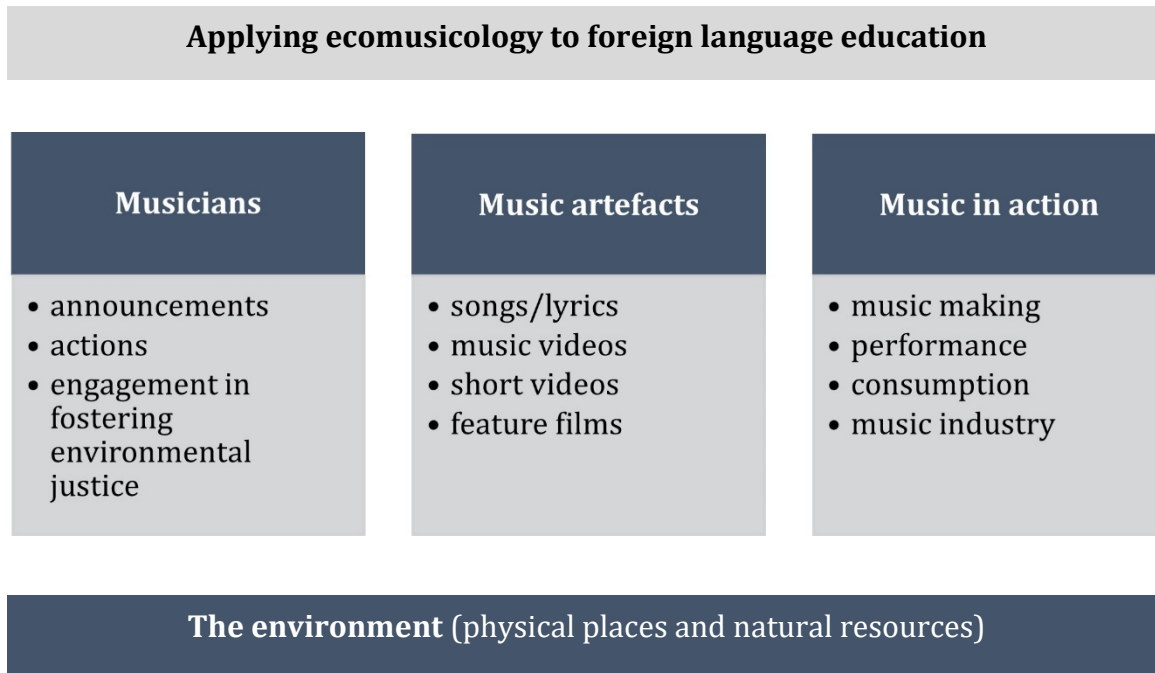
Applying ecomusicology to foreign language education

Musicians

- announcements
- actions
- engagement in fostering environmental justice

Music artefacts

- songs/lyrics
- music videos
- short videos
- feature films

Music in action

- music making
- performance
- consumption
- music industry

The environment (physical places and natural resources)